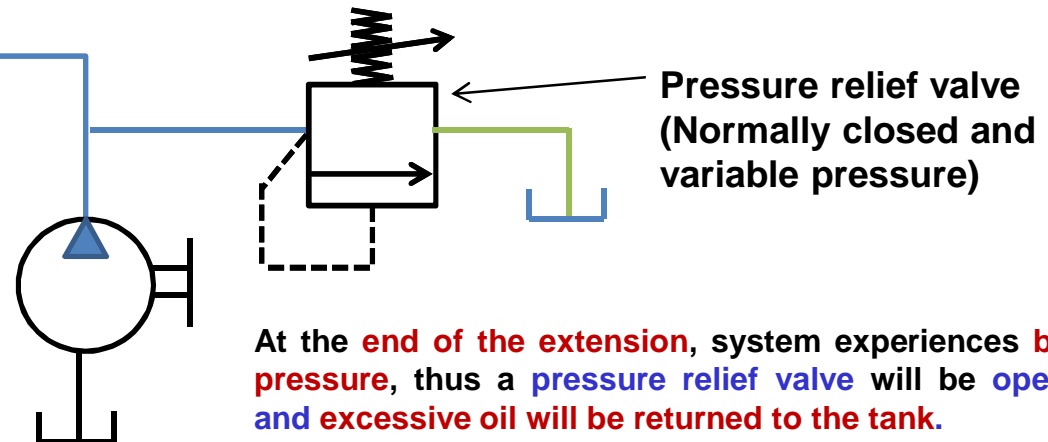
Pressure relief valve (Normally closed and variable pressure)

At the end of the extension, system experiences b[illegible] pressure, thus a pressure relief valve will be ope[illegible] and excessive oil will be returned to the tank.